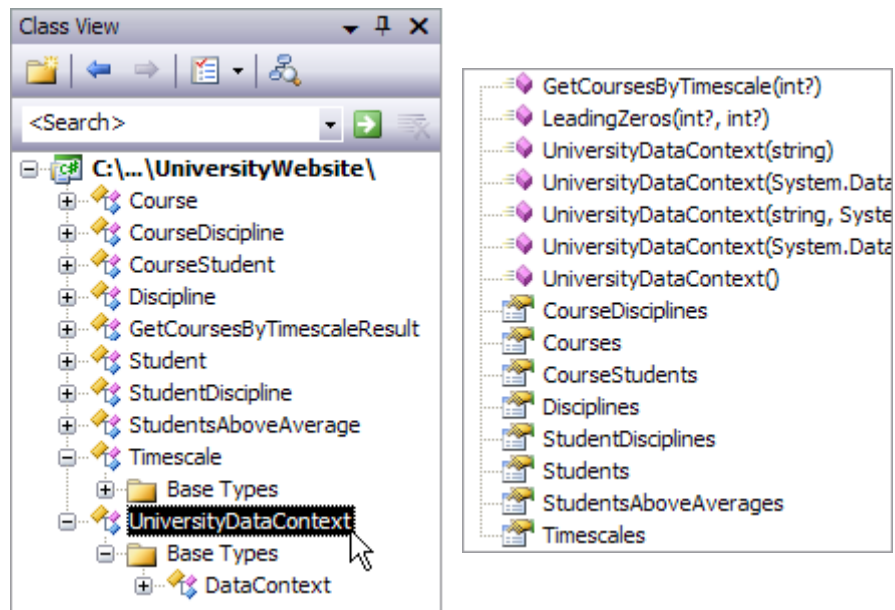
Class View

<Search>

C:\...\UniversityWebsite\
Course
CourseDiscipline
CourseStudent
Discipline
GetCoursesByTimescaleResult
Student
StudentDiscipline
StudentsAboveAverage
Timescale
Base Types
UniversityDataContext
Base Types
DataContext

GetCoursesByTimescale(int?)
LeadingZeros(int?, int?)
UniversityDataContext(string)
UniversityDataContext(System.Data
UniversityDataContext(string, Syste
UniversityDataContext(System.Data
UniversityDataContext()
CourseDisciplines
Courses
CourseStudents
Disciplines
StudentDisciplines
Students
StudentsAboveAverages
Timescales